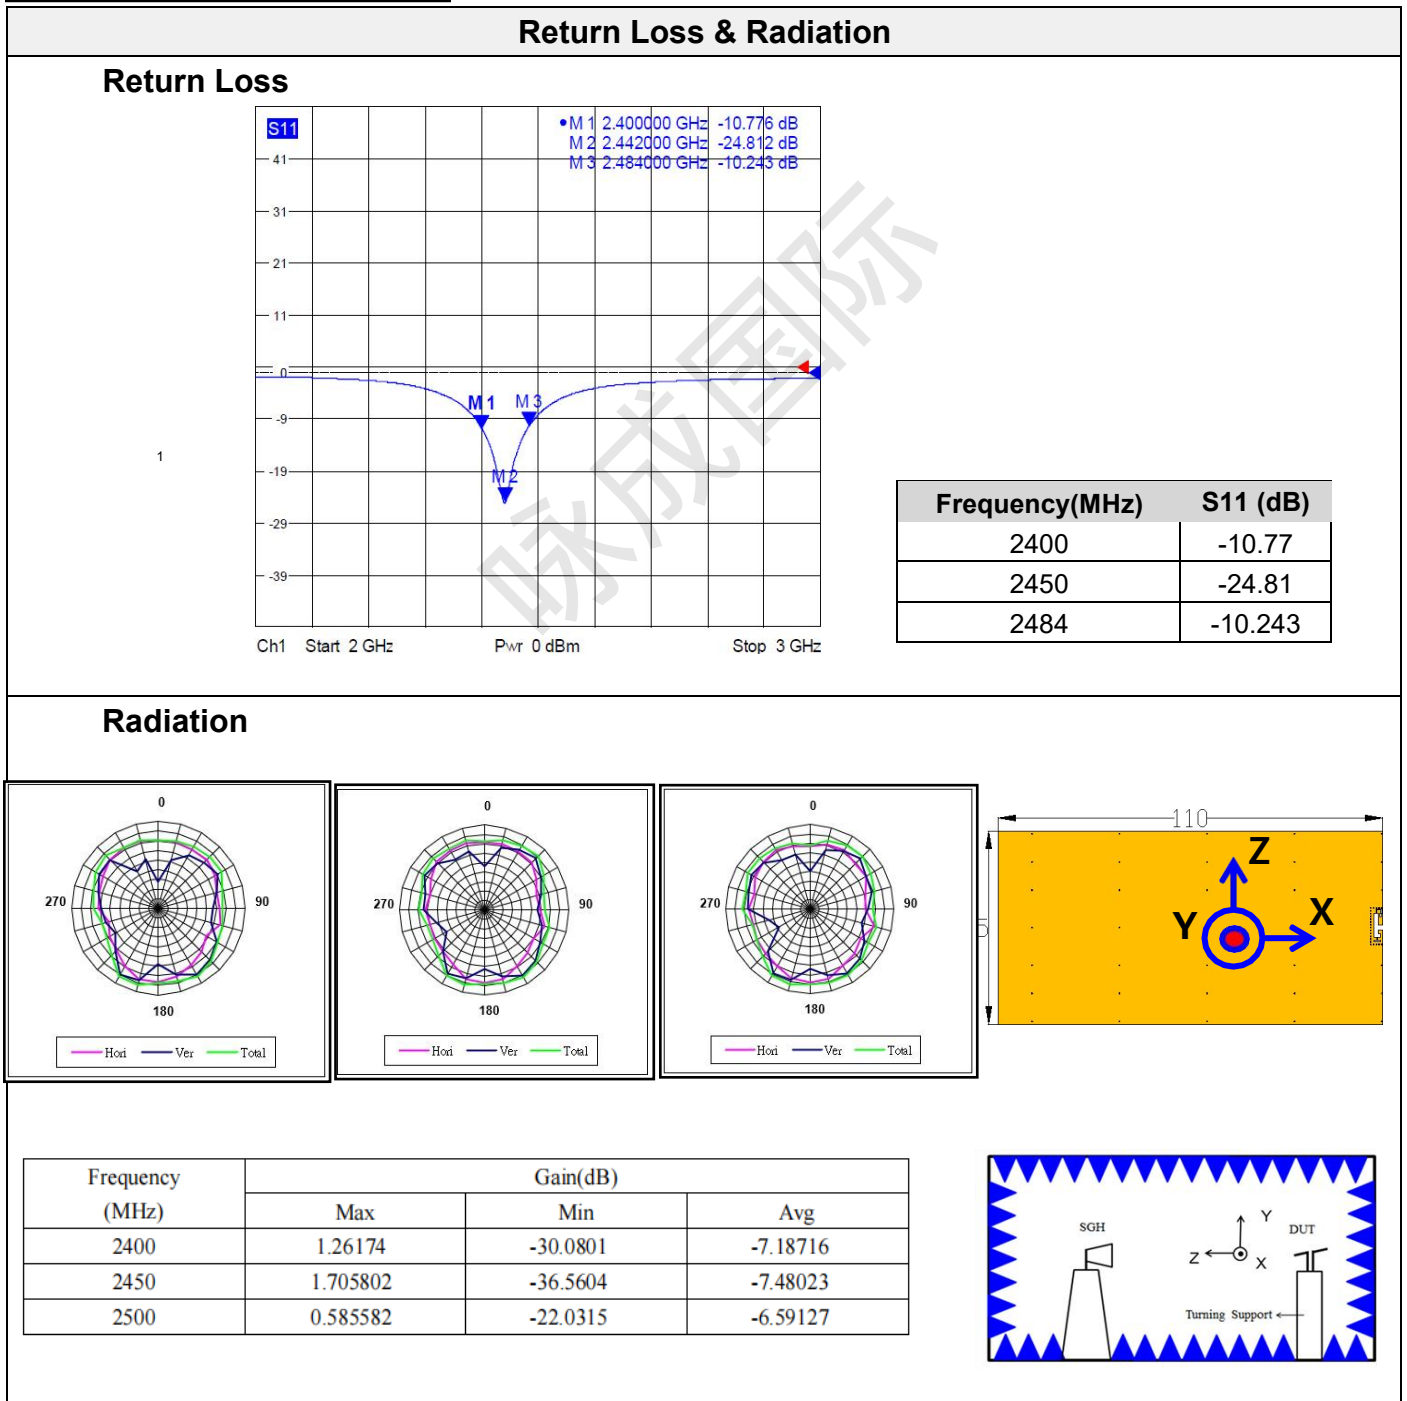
Return Loss & Radiation

Return Loss

S11
•M 1 2.400000 GHz -10.776 dB
M 2 2.442000 GHz -24.812 dB
M 3 2.484000 GHz -10.243 dB
41
31
21
11
0
-9
-19
-29
-39
M 1
M 3
M 2
1
Ch1 Start 2 GHz Pwr 0 dBm Stop 3 GHz

咏成国际

| Frequency(MHz) | S11 (dB) |
|---|---|
| 2400 | -10.77 |
| 2450 | -24.81 |
| 2484 | -10.243 |

Radiation

0
270
90
180
Hori Ver Total

0
270
90
180
Hori Ver Total

0
270
90
180
Hori Ver Total

110
Z
Y
X

| Frequency (MHz) | Gain(dB) Max | Gain(dB) Min | Gain(dB) Avg |
|---|---|---|---|
| 2400 | 1.26174 | -30.0801 | -7.18716 |
| 2450 | 1.705802 | -36.5604 | -7.48023 |
| 2500 | 0.585582 | -22.0315 | -6.59127 |

SGH
Y
Z
X
DUT
Turning Support